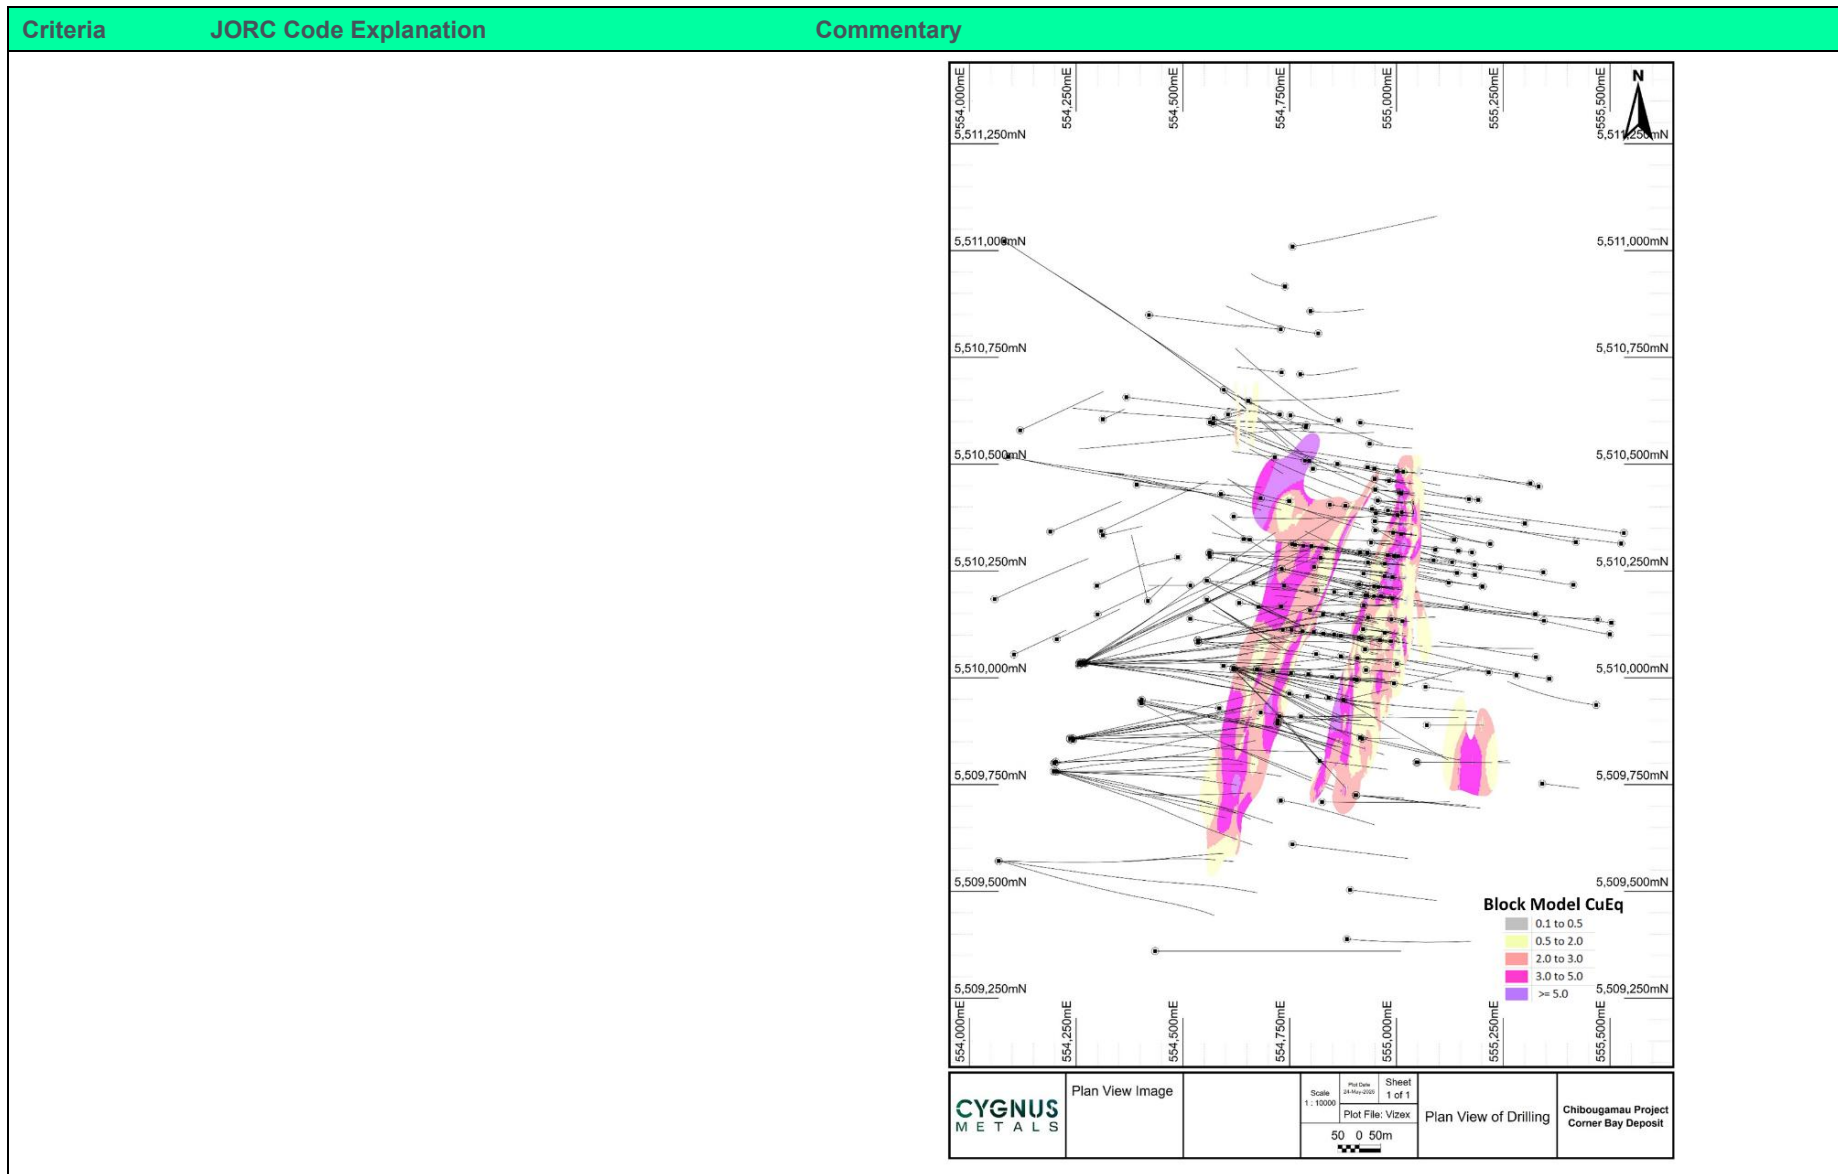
| Criteria | JORC Code Explanation | Commentary |
|---|---|---|

554,000mE 554,250mE 554,500mE 554,750mE 555,000mE 555,250mE 555,500mE

N

5,511,250mN 5,511,250mN

5,511,000mN 5,511,000mN

5,510,750mN 5,510,750mN

5,510,500mN 5,510,500mN

5,510,250mN 5,510,250mN

5,510,000mN 5,510,000mN

5,509,750mN 5,509,750mN

5,509,500mN 5,509,500mN

Block Model CuEq

0.1 to 0.5

0.5 to 2.0

2.0 to 3.0

3.0 to 5.0

>= 5.0

5,509,250mN 5,509,250mN

554,000mE 554,250mE 554,500mE 554,750mE 555,000mE 555,250mE 555,500mE

CYGNUS METALS

Plan View Image

Scale 1 : 10000

Plot Date 24-May-2025

Sheet 1 of 1

Plot File: Vizex

50 0 50m

Plan View of Drilling

Chibougamau Project Corner Bay Deposit